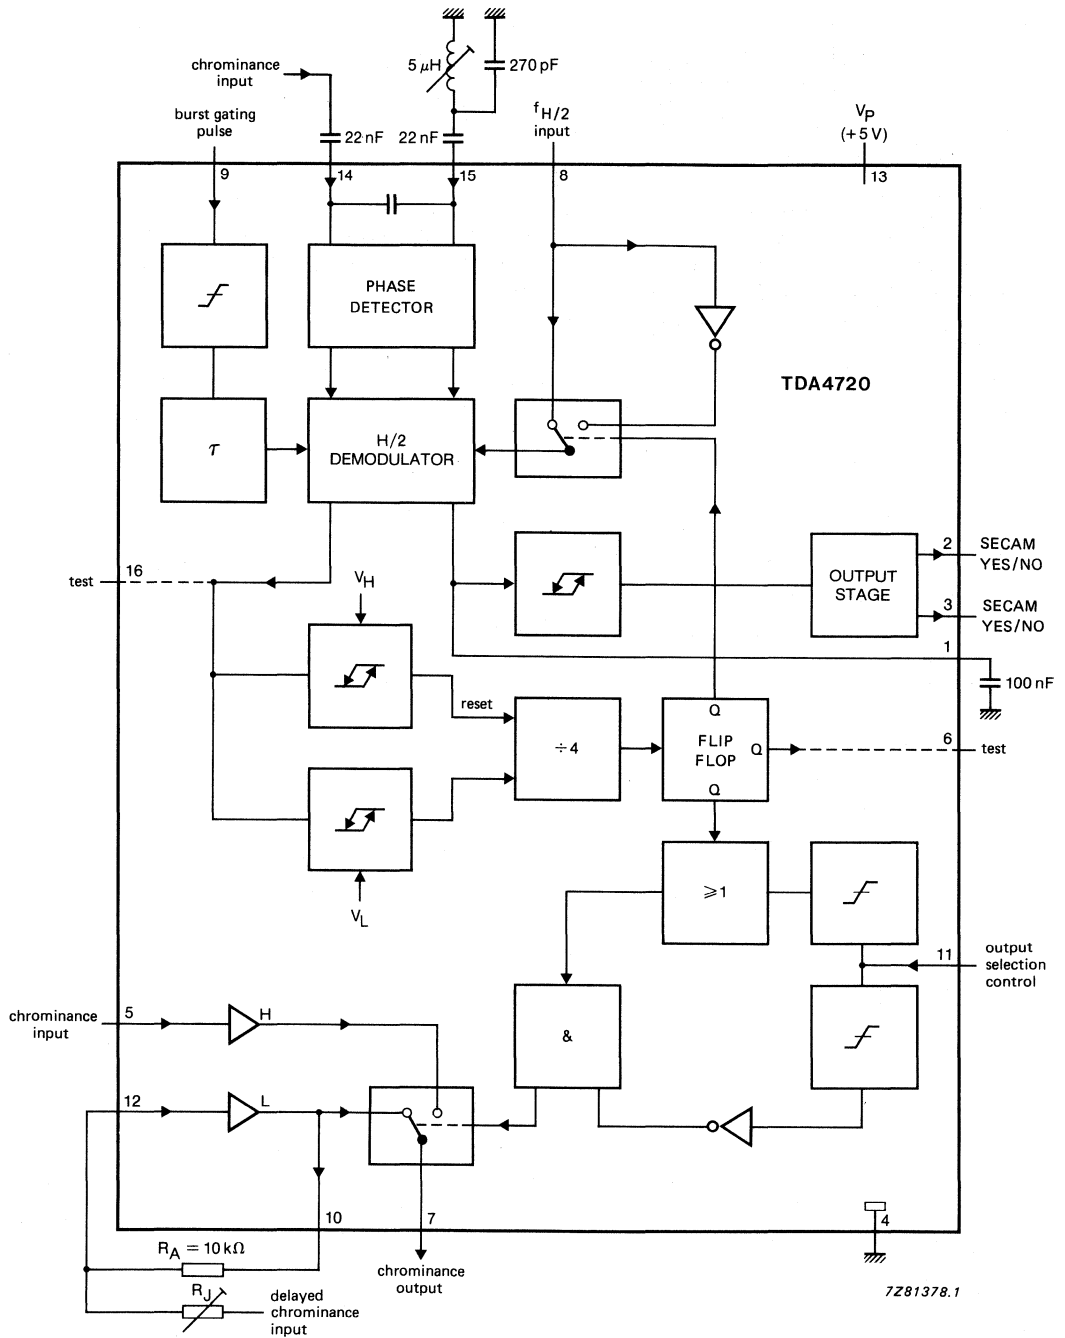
chrominance input

5 $\mu$H

270 pF

burst gating pulse

22 nF

22 nF

$f_{H/2}$ input

$V_P$ (+5 V)

9

14

15

8

13

PHASE DETECTOR

TDA4720

$\tau$

H/2 DEMODULATOR

test

16

$V_H$

OUTPUT STAGE

2

SECAM YES/NO

3

SECAM YES/NO

1

100 nF

reset

÷4

Q

FLIP FLOP

Q

Q

6

test

$V_L$

⩾1

11

output selection control

chrominance input

5

H

&

12

L

10

7

4

$R_A = 10\,k\Omega$

$R_J$

delayed chrominance input

chrominance output

7Z81378.1